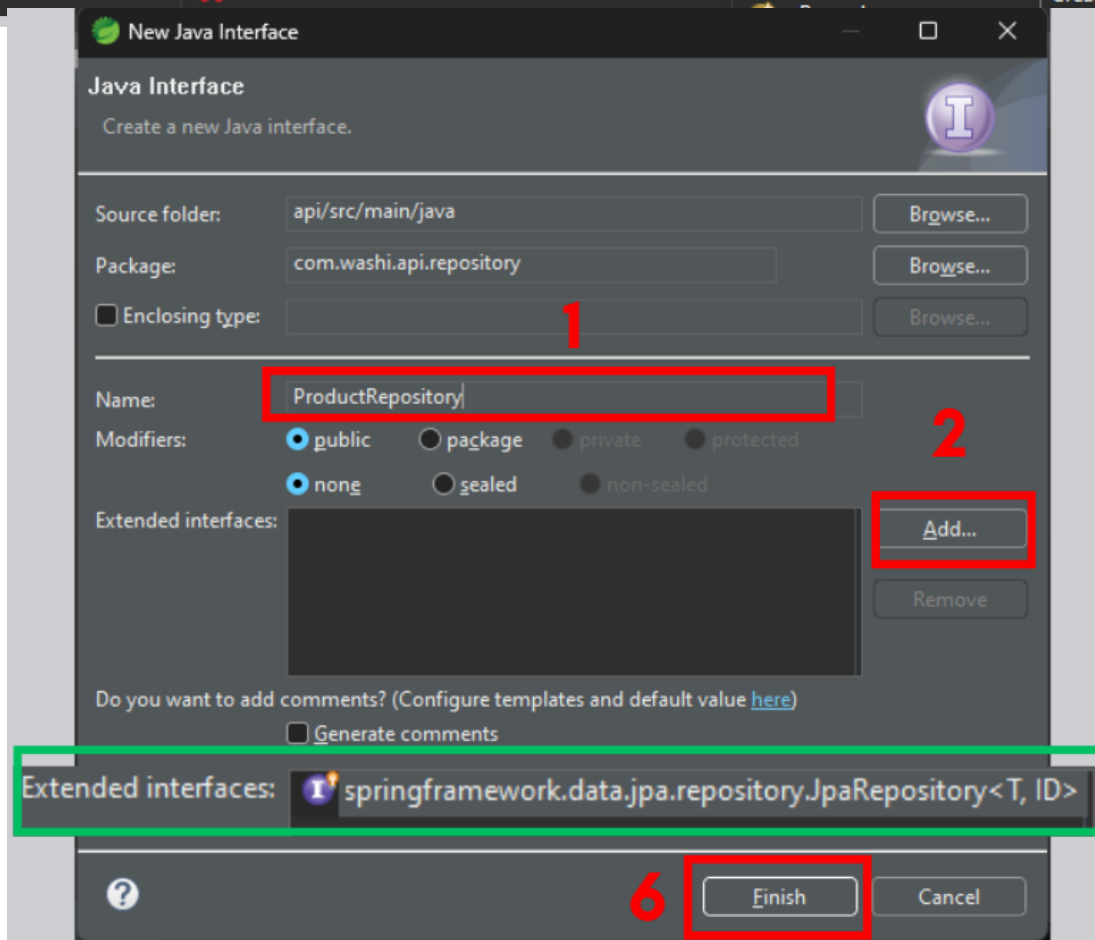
New Java Interface

Java Interface

Create a new Java interface.

Source folder: api/src/main/java Browse...

Package: com.washi.api.repository Browse...

Enclosing type: Browse...

1

Name: ProductRepository

Modifiers: public package private protected

none sealed non-sealed

2

Extended interfaces: Add...

Remove

Do you want to add comments? (Configure templates and default value here)

Generate comments

Extended interfaces: springframework.data.jpa.repository.JpaRepository<T, ID>

?

6

Finish Cancel